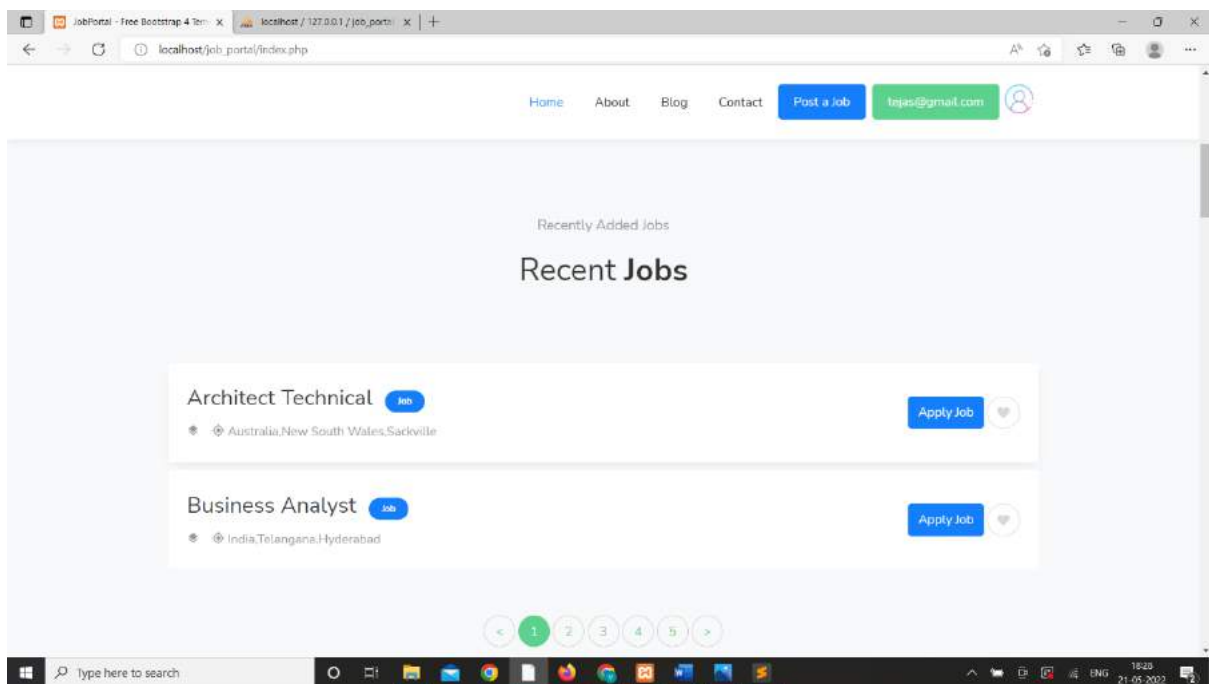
JobPortal - Free Bootstrap 4 Tem × localhost / 127.0.0.1 / job_porta × +

localhost/job_portal/index.php

Home About Blog Contact Post a Job tejas@gmail.com

Recently Added Jobs

Recent **Jobs**

Architect Technical Job

Australia,New South Wales,Sackville

Apply Job

Business Analyst Job

India,Telangana,Hyderabad

Apply Job

< 1 2 3 4 5 >

Type here to search

ENG 18:28 21-05-2022